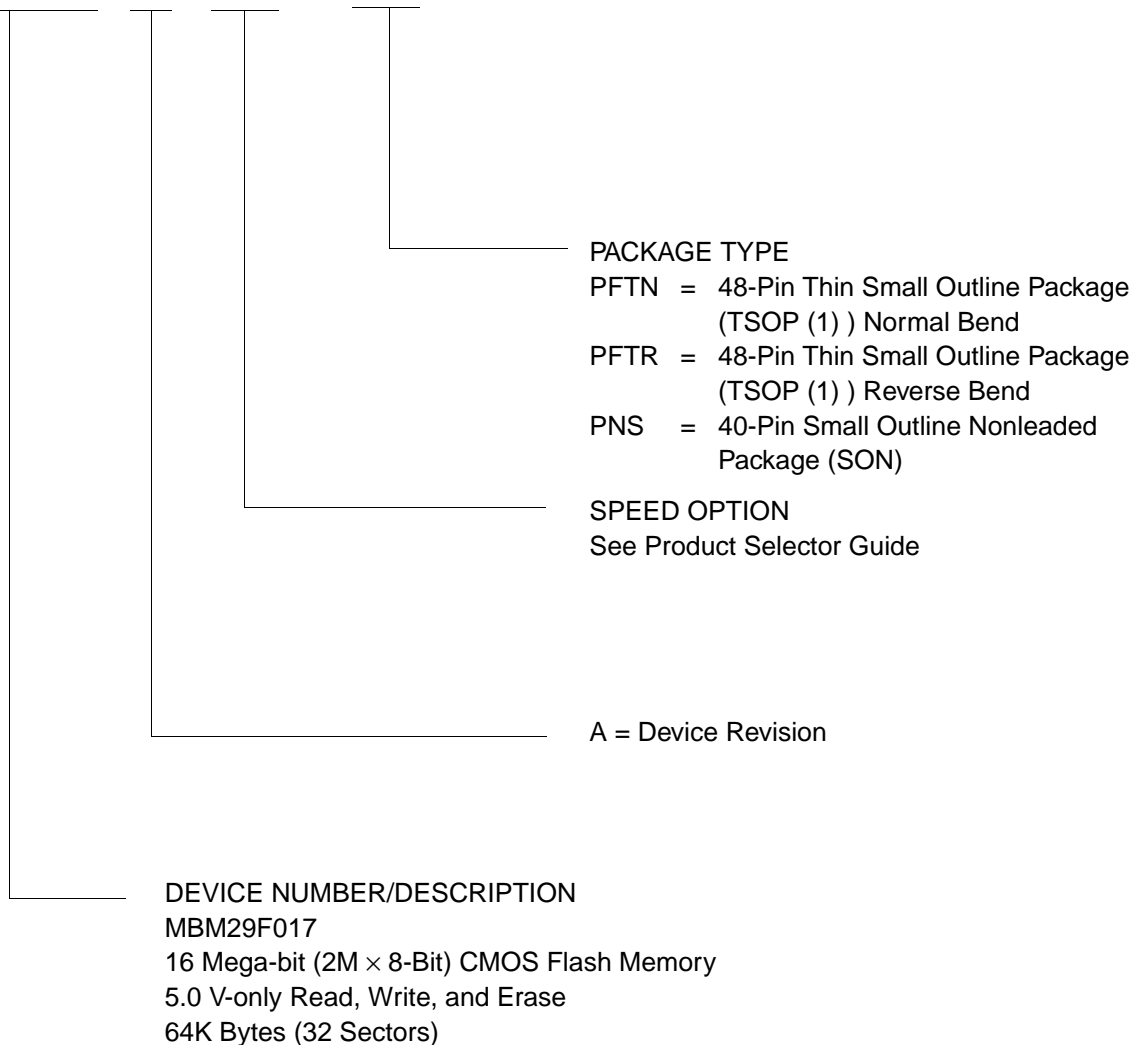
PACKAGE TYPE
PFTN = 48-Pin Thin Small Outline Package (TSOP (1) ) Normal Bend
PFTR = 48-Pin Thin Small Outline Package (TSOP (1) ) Reverse Bend
PNS = 40-Pin Small Outline Nonleaded Package (SON)

SPEED OPTION
See Product Selector Guide

A = Device Revision

DEVICE NUMBER/DESCRIPTION
MBM29F017
16 Mega-bit (2M $\times$ 8-Bit) CMOS Flash Memory
5.0 V-only Read, Write, and Erase
64K Bytes (32 Sectors)